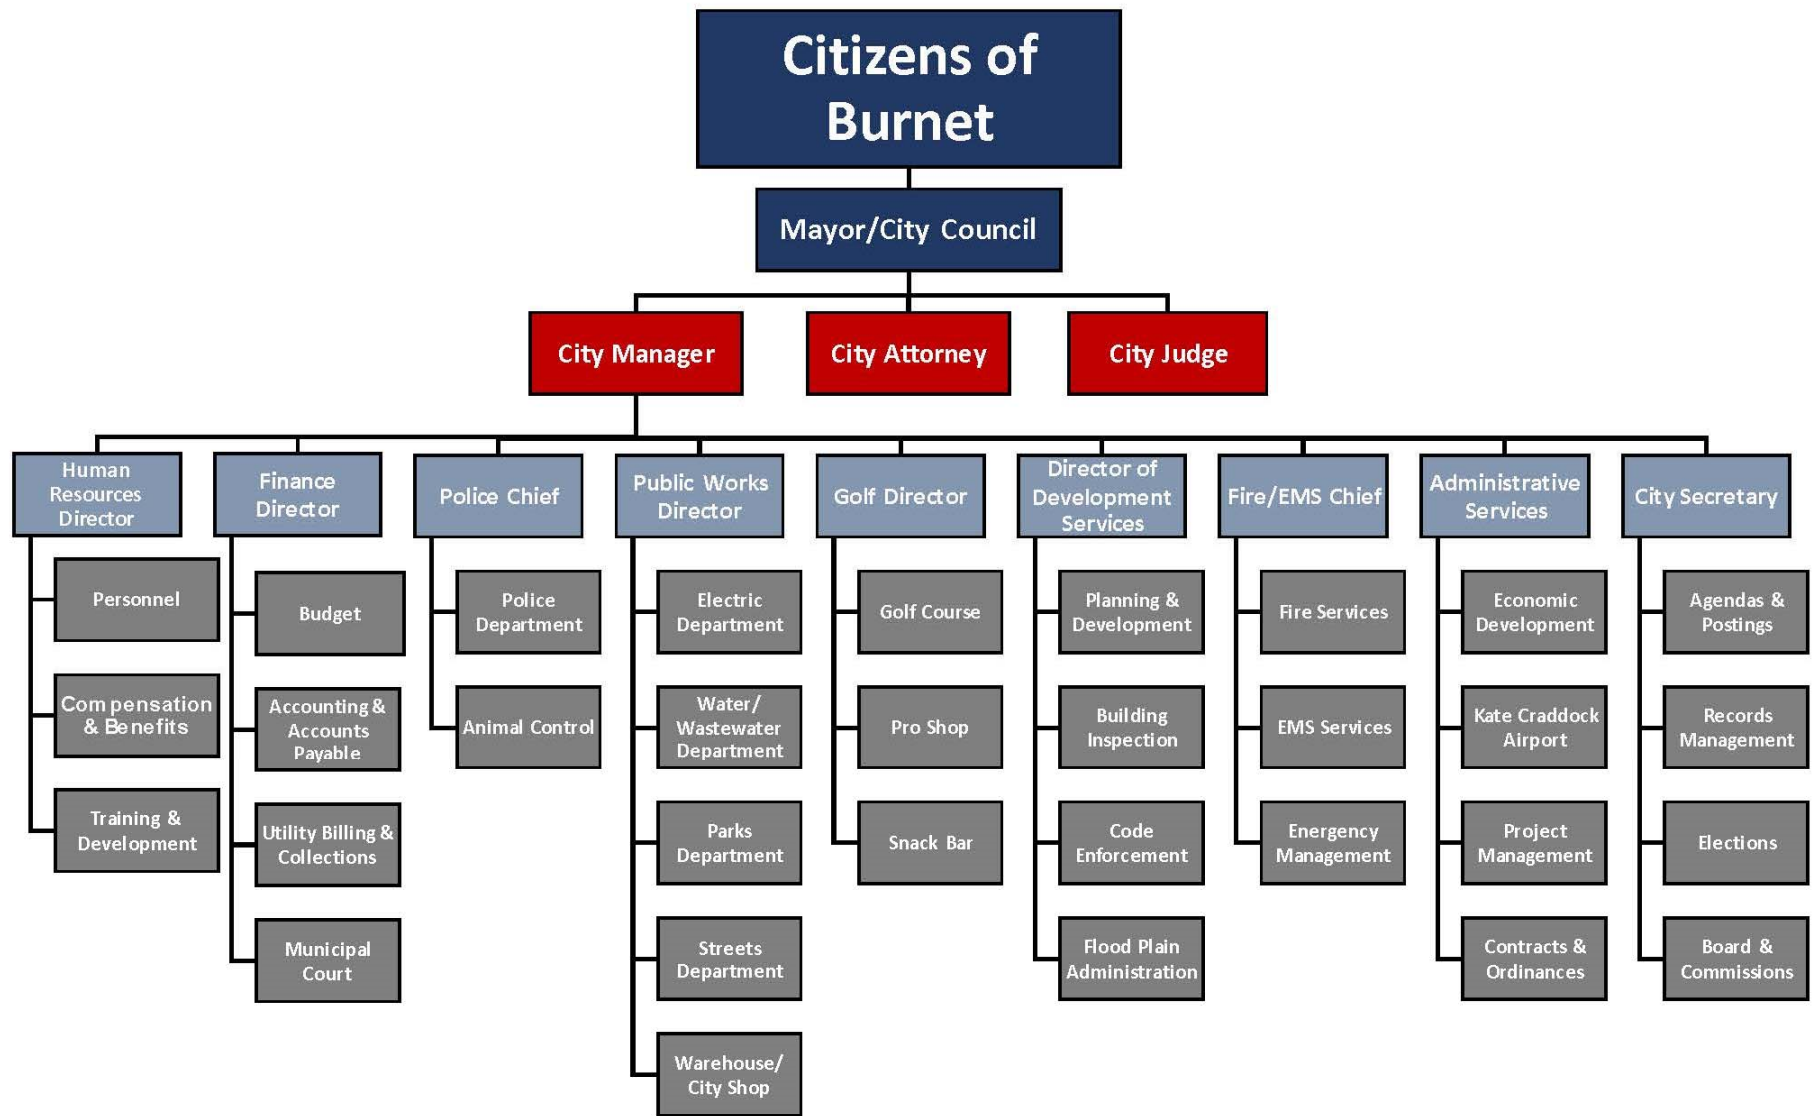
Citizens of Burnet

Mayor/City Council

City Manager

City Attorney

City Judge

Human Resources Director

Personnel

Compensation & Benefits

Training & Development

Finance Director

Budget

Accounting & Accounts Payable

Utility Billing & Collections

Municipal Court

Police Chief

Police Department

Animal Control

Public Works Director

Electric Department

Water/ Wastewater Department

Parks Department

Streets Department

Warehouse/ City Shop

Golf Director

Golf Course

Pro Shop

Snack Bar

Director of Development Services

Planning & Development

Building Inspection

Code Enforcement

Flood Plain Administration

Fire/EMS Chief

Fire Services

EMS Services

Energency Management

Administrative Services

Economic Development

Kate Craddock Airport

Project Management

Contracts & Ordinances

City Secretary

Agendas & Postings

Records Management

Elections

Board & Commissions